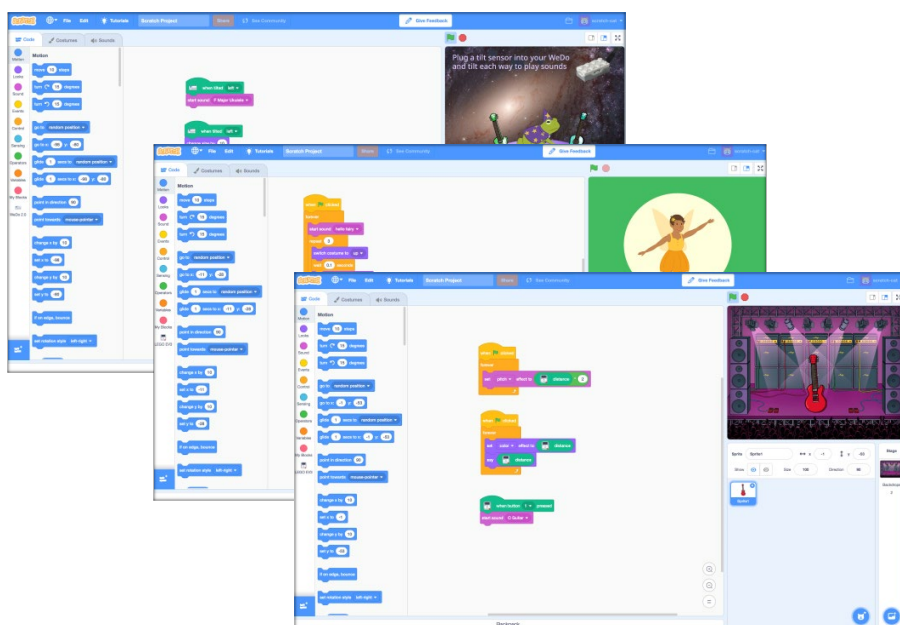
Scratch File Edit Tutorials Scratch Project Share See Community Give Feedback

Code Costumes Sounds

Motion

move 10 steps
turn 15 degrees
turn 15 degrees
go to random position
go to x: y:
glide 1 secs to random position
glide 1 secs to x: y:
point in direction 90
point towards mouse-pointer
change x by 10
set x to
change y by 10
set y to
if on edge, bounce
set rotation style left-right

Motion Looks Sound Events Control Sensing Operators Variables My Blocks WeDo 2.0

when tilted left
start sound F Major Ukulele
when tilted left

Plug a tilt sensor into your WeDo and tilt each way to play sounds

Scratch File Edit Tutorials Scratch Project Share See Community Give Feedback

when clicked
forever
start sound hello fairy
repeat 5
switch costume to up
wait 0.1 seconds

Scratch File Edit Tutorials Scratch Project Share See Community Give Feedback

when clicked
forever
set pitch effect to distance / 2

when clicked
forever
set color effect to distance
say distance

when button 1 pressed
start sound E Guitar

Sprite Sprite1 x y
Show Size 100 Direction 90
Sprite1
Stage
Backdrops
Backpack